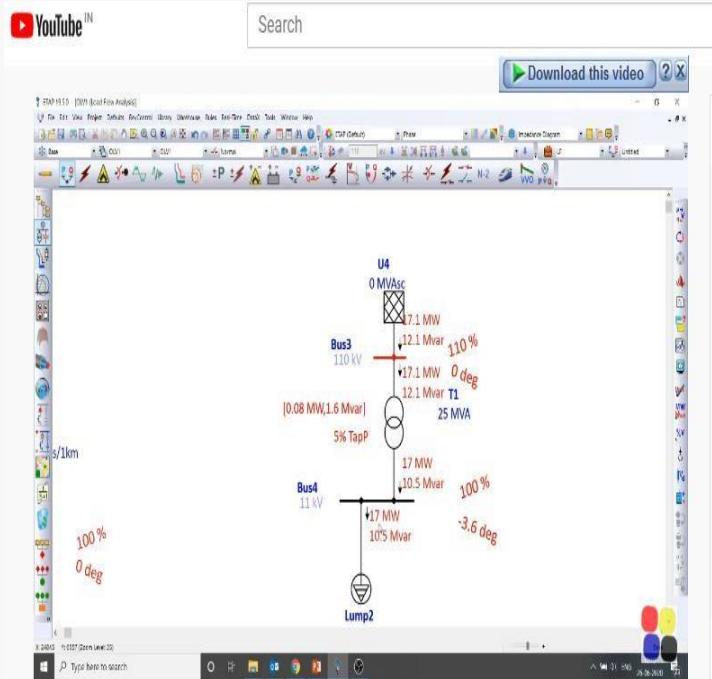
YouTube IN

Search

Download this video

ETAP 19.5.0 [OLV1 (Load Flow Analysis)]

File Edit View Project Defaults RevControl Library Utilities Rules Real-Time Tools Window Help

U4
0 MVAsc

17.1 MW
12.1 Mvar

Bus3
110 kV

110 %
0 deg

17.1 MW
12.1 Mvar

T1
25 MVA

[0.08 MW,1.6 Mvar]

5% TapP

17 MW
10.5 Mvar

Bus4
11 kV

100 %
-3.6 deg

17 MW
10.5 Mvar

s/1km

100 %
0 deg

Lump2

Type here to search

26-06-2020